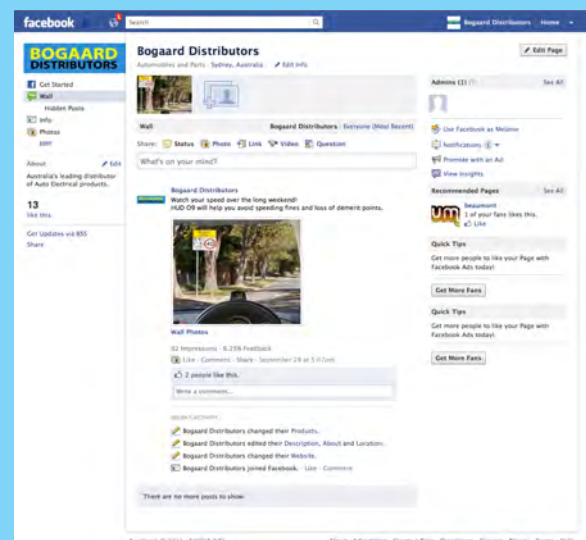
facebook

Search

Bogaard Distributors Home

BOGAARD DISTRIBUTORS

Get Started
Wall
Hidden Posts
Info
Photos
Edit

About Edit
Australia's leading distributor of Auto Electrical products.

13
like this

Get Updates via RSS
Share

Bogaard Distributors

Automobiles and Parts · Sydney, Australia · Edit Info

Edit Page

Wall Bogaard Distributors · Everyone (Most Recent)

Share: Status Photo Link Video Question

What's on your mind?

Bogaard Distributors
Watch your speed over the long weekend!
HUD 09 will help you avoid speeding fines and loss of demerit points.

Wall Photos

82 Impressions · 6.25% Feedback
Like · Comment · Share · September 29 at 5:41pm

2 people like this.

Write a comment...

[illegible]

Bogaard Distributors changed their Products.
Bogaard Distributors edited their Description, About and Location.
Bogaard Distributors changed their Website.
Bogaard Distributors joined Facebook. · Like · Comment

There are no more posts to show.

Admins (1) See All

Use Facebook as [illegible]
Notifications
Promote with an Ad
View Insights

Recommended Pages See All
Beaumont
1 of your fans likes this.
Like

Quick Tips
Get more people to like your Page with Facebook Ads today!

Get More Fans

Quick Tips
Get more people to like your Page with Facebook Ads today!

Get More Fans